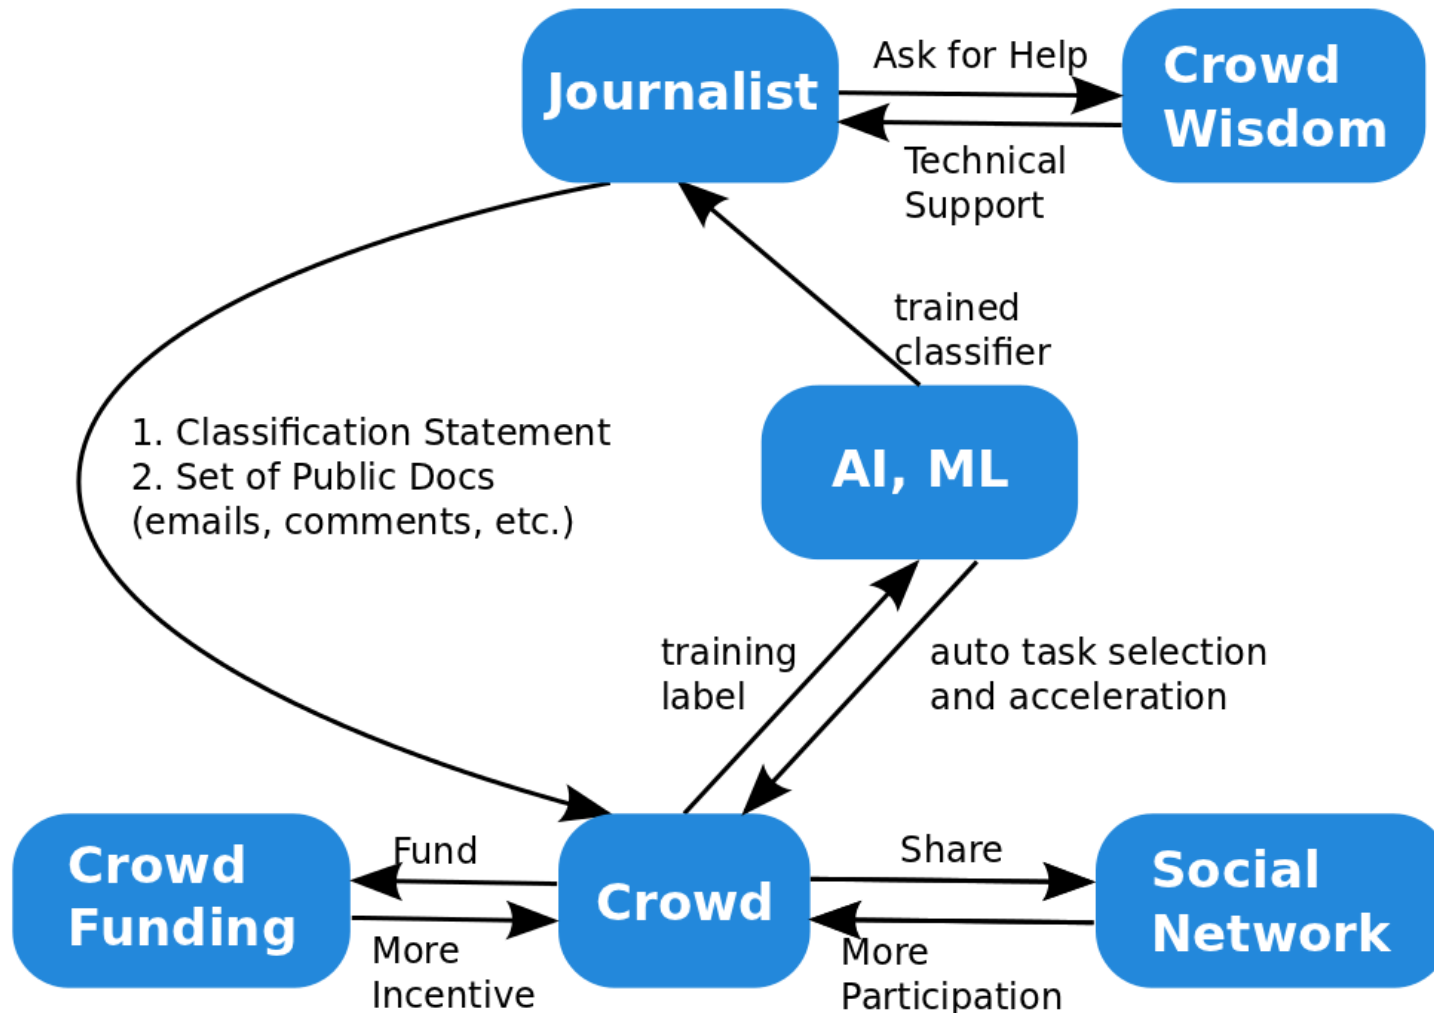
Journalist

Ask for Help

Crowd Wisdom

Technical Support

trained classifier

1. Classification Statement
2. Set of Public Docs
(emails, comments, etc.)

AI, ML

training label

auto task selection and acceleration

Crowd Funding

Fund

More Incentive

Crowd

Share

More Participation

Social Network